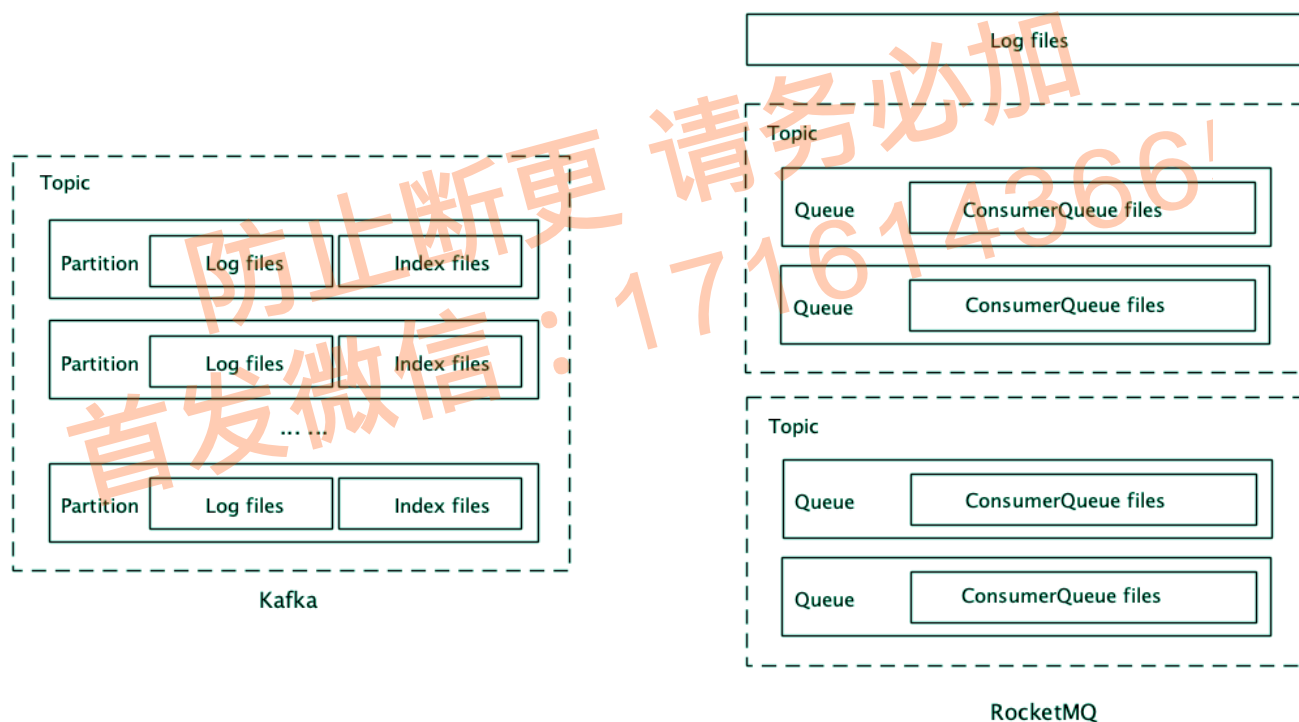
Topic

Partition Log files Index files

Partition Log files Index files

… …

Partition Log files Index files

Kafka

Log files

Topic

Queue ConsumerQueue files

Queue ConsumerQueue files

Topic

Queue ConsumerQueue files

Queue ConsumerQueue files

RocketMQ

防止断更 请务必加
首发微信：17161436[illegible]